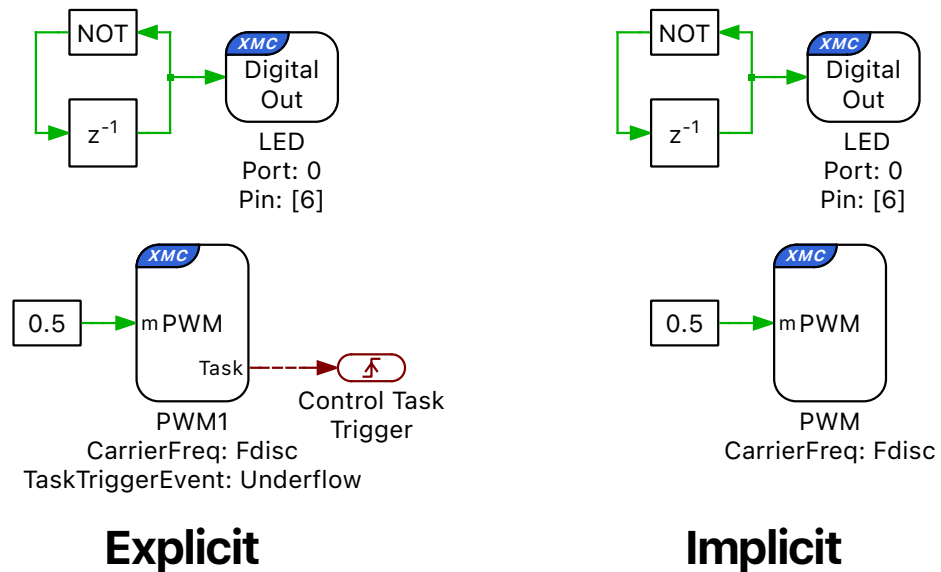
NOT

XMC
Digital Out

$z^{-1}$

LED
Port: 0
Pin: [6]

XMC
0.5
m PWM
Task

Control Task Trigger

PWM1
CarrierFreq: Fdisc
TaskTriggerEvent: Underflow

Explicit

NOT

XMC
Digital Out

$z^{-1}$

LED
Port: 0
Pin: [6]

XMC
0.5
m PWM

PWM
CarrierFreq: Fdisc

Implicit